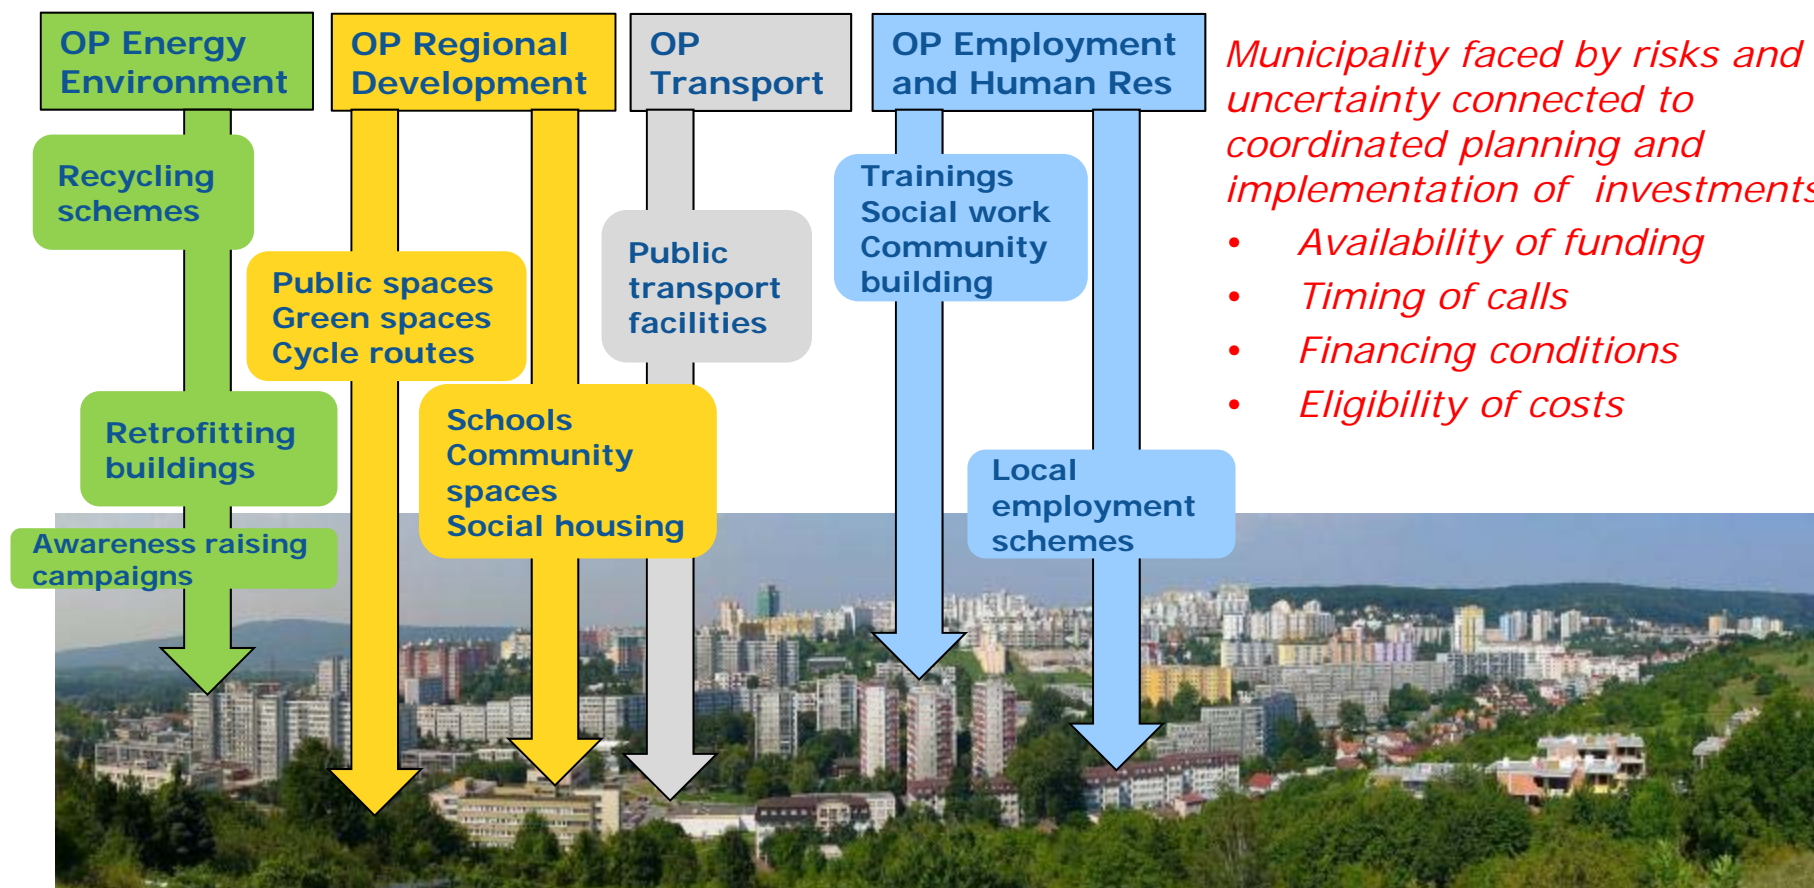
OP Energy Environment

OP Regional Development

OP Transport

OP Employment and Human Res

Municipality faced by risks and uncertainty connected to coordinated planning and implementation of investments

- Availability of funding
- Timing of calls
- Financing conditions
- Eligibility of costs

Recycling schemes

Public spaces
Green spaces
Cycle routes

Public transport facilities

Trainings
Social work
Community building

Retrofitting buildings

Schools
Community spaces
Social housing

Awareness raising campaigns

Local employment schemes